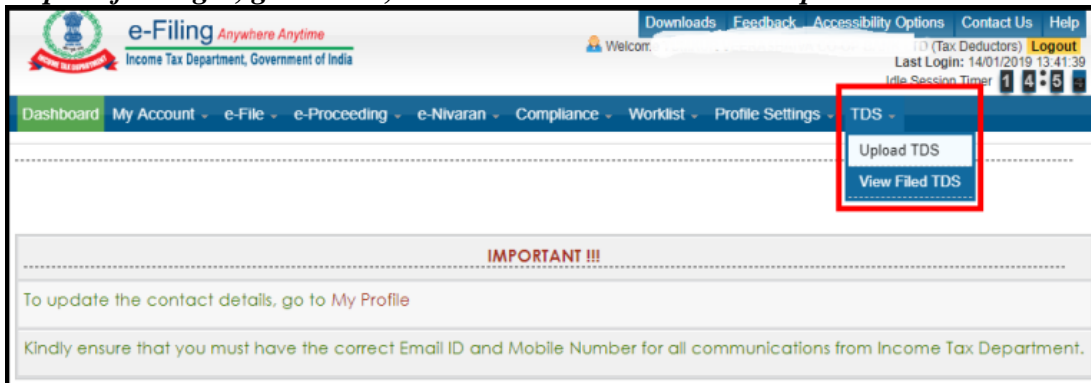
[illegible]

e-Filing Anywhere Anytime
Income Tax Department, Government of India

Downloads | Feedback | Accessibility Options | Contact Us | Help

Welcom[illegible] D (Tax Deductors) Logout
Last Login: 14/01/2019 13:41:39
Idle Session Timer 1 4 : 5 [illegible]

Dashboard | My Account | e-File | e-Proceeding | e-Nivaran | Compliance | Worklist | Profile Settings | TDS

Upload TDS
View Filed TDS

IMPORTANT !!!

To update the contact details, go to My Profile

Kindly ensure that you must have the correct Email ID and Mobile Number for all communications from Income Tax Department.